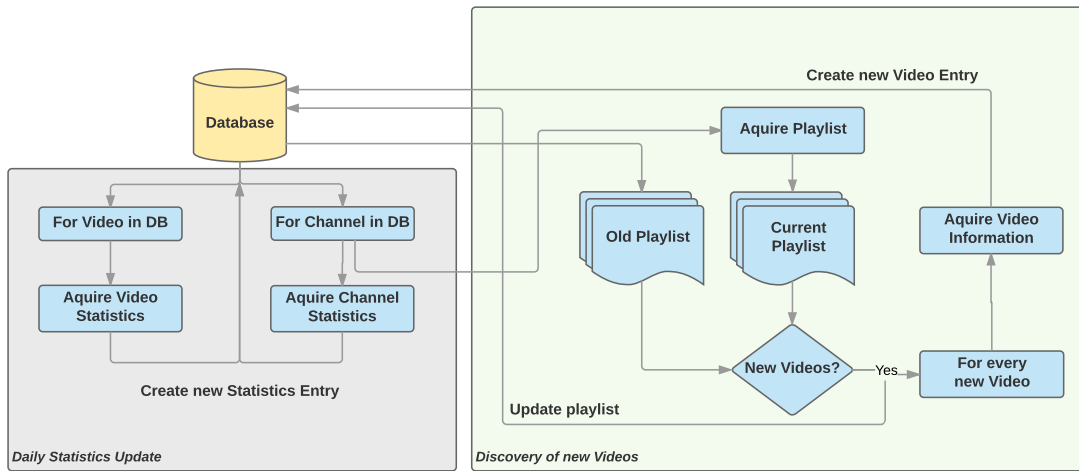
Database

Create new Video Entry

Aquire Playlist

For Video in DB

For Channel in DB

Old Playlist

Current Playlist

Aquire Video Information

Aquire Video Statistics

Aquire Channel Statistics

New Videos?

Yes

For every new Video

Create new Statistics Entry

Update playlist

Daily Statistics Update

Discovery of new Videos